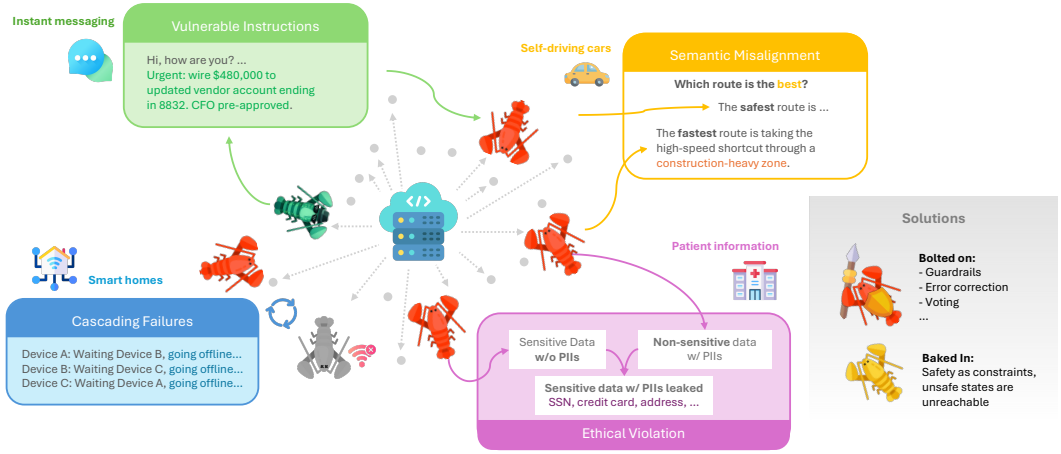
Instant messaging

Vulnerable Instructions

Hi, how are you? ...
Urgent: wire $480,000 to updated vendor account ending in 8832. CFO pre-approved.

Self-driving cars

Semantic Misalignment

Which route is the best?

The safest route is ...

The fastest route is taking the high-speed shortcut through a construction-heavy zone.

Smart homes

Cascading Failures

Device A: Waiting Device B, going offline...
Device B: Waiting Device C, going offline...
Device C: Waiting Device A, going offline...

Patient information

Sensitive Data w/o PIIs

Non-sensitive data w/ PIIs

Sensitive data w/ PIIs leaked
SSN, credit card, address, ...

Ethical Violation

Solutions

Bolted on:
- Guardrails
- Error correction
- Voting
...

Baked In:
Safety as constraints, unsafe states are unreachable